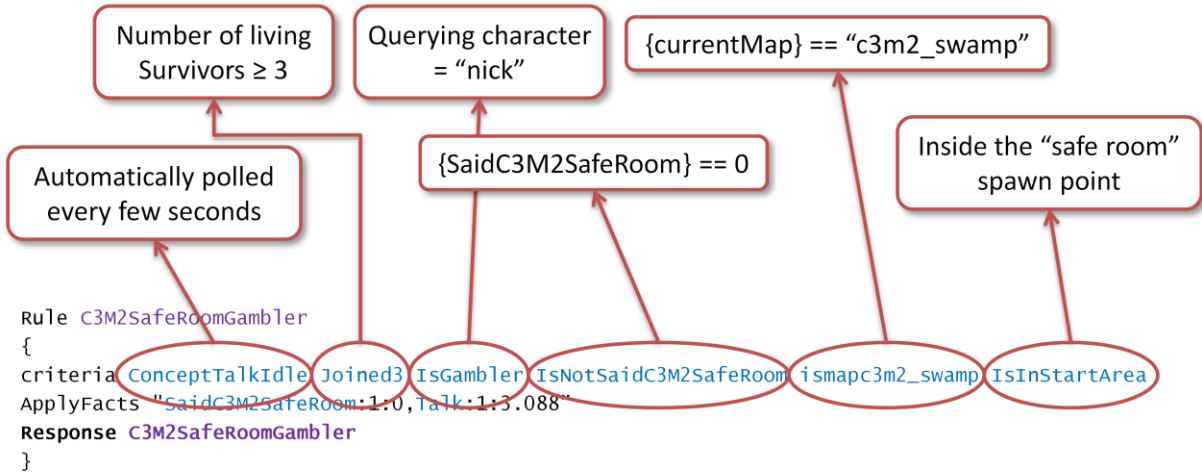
Number of living Survivors ≥ 3

Querying character = “nick”

{currentMap} == “c3m2_swamp”

{SaidC3M2SafeRoom} == 0

Inside the “safe room” spawn point

Automatically polled every few seconds

Rule C3M2SafeRoomGambler
{
criteria ConceptTalkIdle Joined3 IsGambler IsNotSaidC3M2SafeRoom ismapc3m2_swamp IsInStartArea
ApplyFacts "SaidC3M2SafeRoom:1:0,Talk:1:3.088"
Response C3M2SafeRoomGambler
}